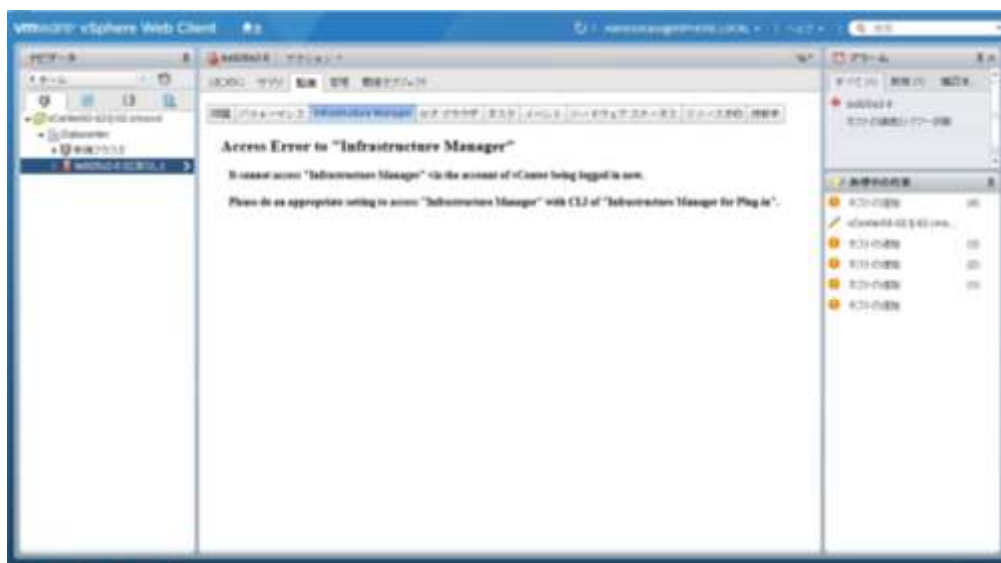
vmware vSphere Web Client

ナビゲータ

Infrastructure Manager

Access Error to "Infrastructure Manager"

It cannot access "Infrastructure Manager" via the account of vCenter being logged in now.

Please do an appropriate setting to access "Infrastructure Manager" with CLI of "Infrastructure Manager for Plug-in".

アラーム

最近のタスク

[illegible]